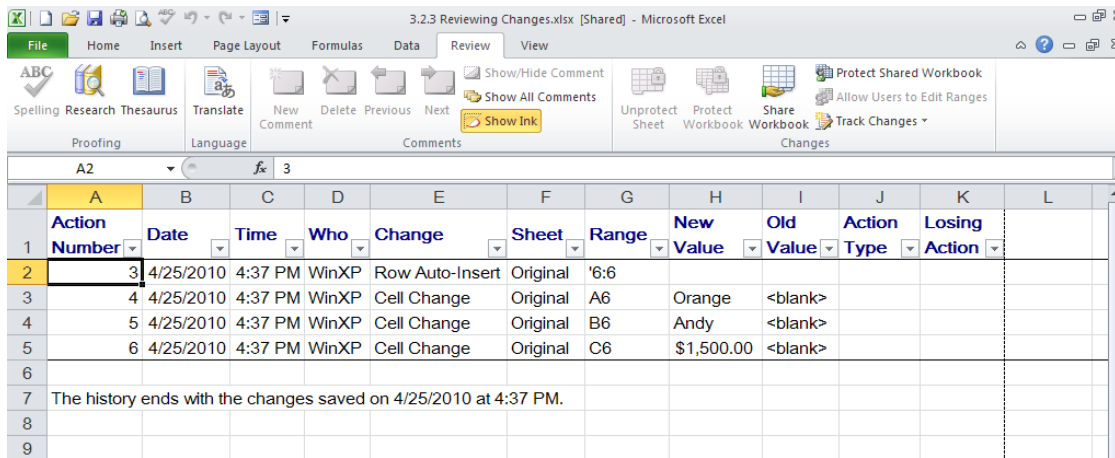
3.2.3 Reviewing Changes.xlsx [Shared] - Microsoft Excel

File Home Insert Page Layout Formulas Data Review View

Spelling Research Thesaurus
Proofing
Translate
Language
New Comment Delete Previous Next
Show/Hide Comment
Show All Comments
Show Ink
Comments
Unprotect Sheet Protect Workbook Share Workbook
Protect Shared Workbook
Allow Users to Edit Ranges
Track Changes
Changes

A2 $f_x$ 3

| | A | B | C | D | E | F | G | H | I | J | K | L |
|---|---|---|---|---|---|---|---|---|---|---|---|---|
| 1 | Action Number | Date | Time | Who | Change | Sheet | Range | New Value | Old Value | Action Type | Losing Action | |
| 2 | 3 | 4/25/2010 | 4:37 PM | WinXP | Row Auto-Insert | Original | '6:6 | | | | | |
| 3 | 4 | 4/25/2010 | 4:37 PM | WinXP | Cell Change | Original | A6 | Orange | <blank> | | | |
| 4 | 5 | 4/25/2010 | 4:37 PM | WinXP | Cell Change | Original | B6 | Andy | <blank> | | | |
| 5 | 6 | 4/25/2010 | 4:37 PM | WinXP | Cell Change | Original | C6 | $1,500.00 | <blank> | | | |
| 6 | | | | | | | | | | | | |
| 7 | The history ends with the changes saved on 4/25/2010 at 4:37 PM. | | | | | | | | | | | |
| 8 | | | | | | | | | | | | |
| 9 | | | | | | | | | | | | |